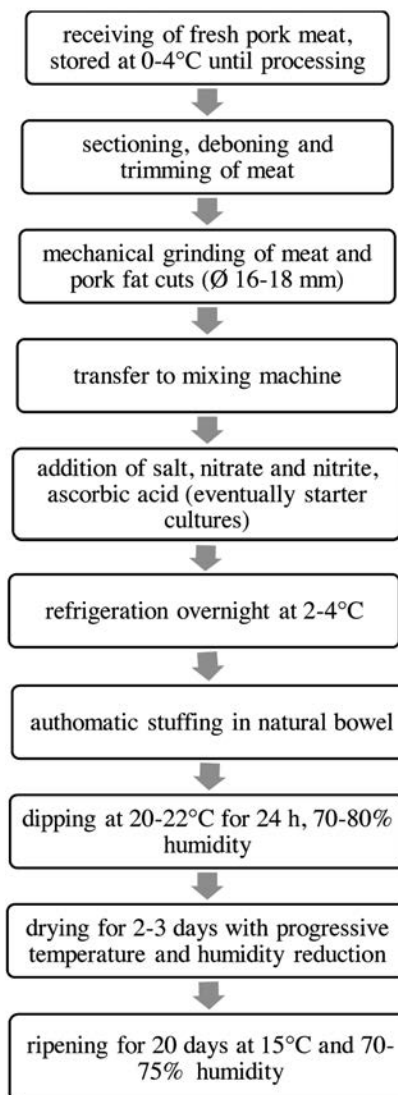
receiving of fresh pork meat, stored at 0-4°C until processing

sectioning, deboning and trimming of meat

mechanical grinding of meat and pork fat cuts (Ø 16-18 mm)

transfer to mixing machine

addition of salt, nitrate and nitrite, ascorbic acid (eventually starter cultures)

refrigeration overnight at 2-4°C

authomatic stuffing in natural bowel

dipping at 20-22°C for 24 h, 70-80% humidity

drying for 2-3 days with progressive temperature and humidity reduction

ripening for 20 days at 15°C and 70-75% humidity